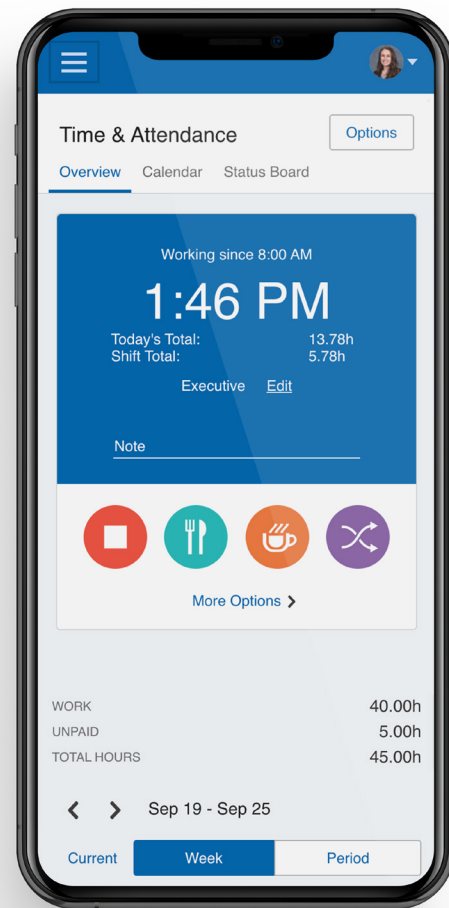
Time & Attendance

Options

Overview Calendar Status Board

Working since 8:00 AM

1:46 PM

Today's Total: 13.78h
Shift Total: 5.78h

Executive Edit

Note

More Options >

WORK 40.00h
UNPAID 5.00h
TOTAL HOURS 45.00h

< > Sep 19 - Sep 25

Current Week Period